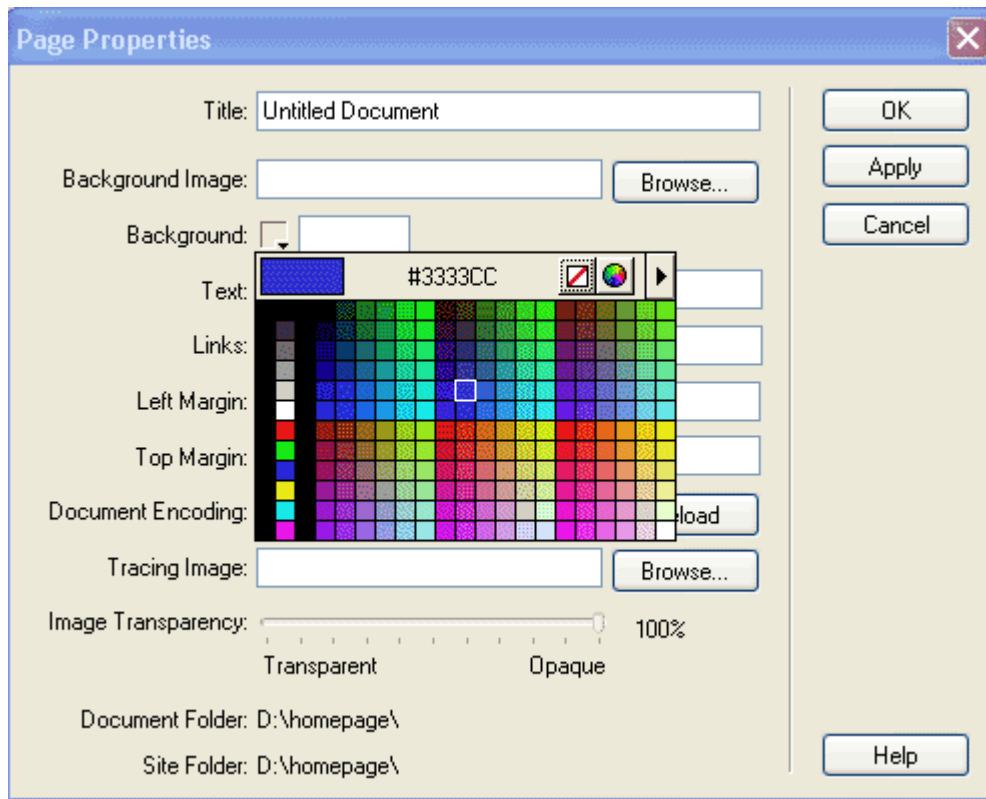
Page Properties

Title: Untitled Document

Background Image: Browse...

Background:

#3333CC

Text:

Links:

Left Margin:

Top Margin:

Document Encoding: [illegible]load

Tracing Image: Browse...

Image Transparency: 100%

Transparent Opaque

Document Folder: D:\homepage\

Site Folder: D:\homepage\

OK

Apply

Cancel

Help